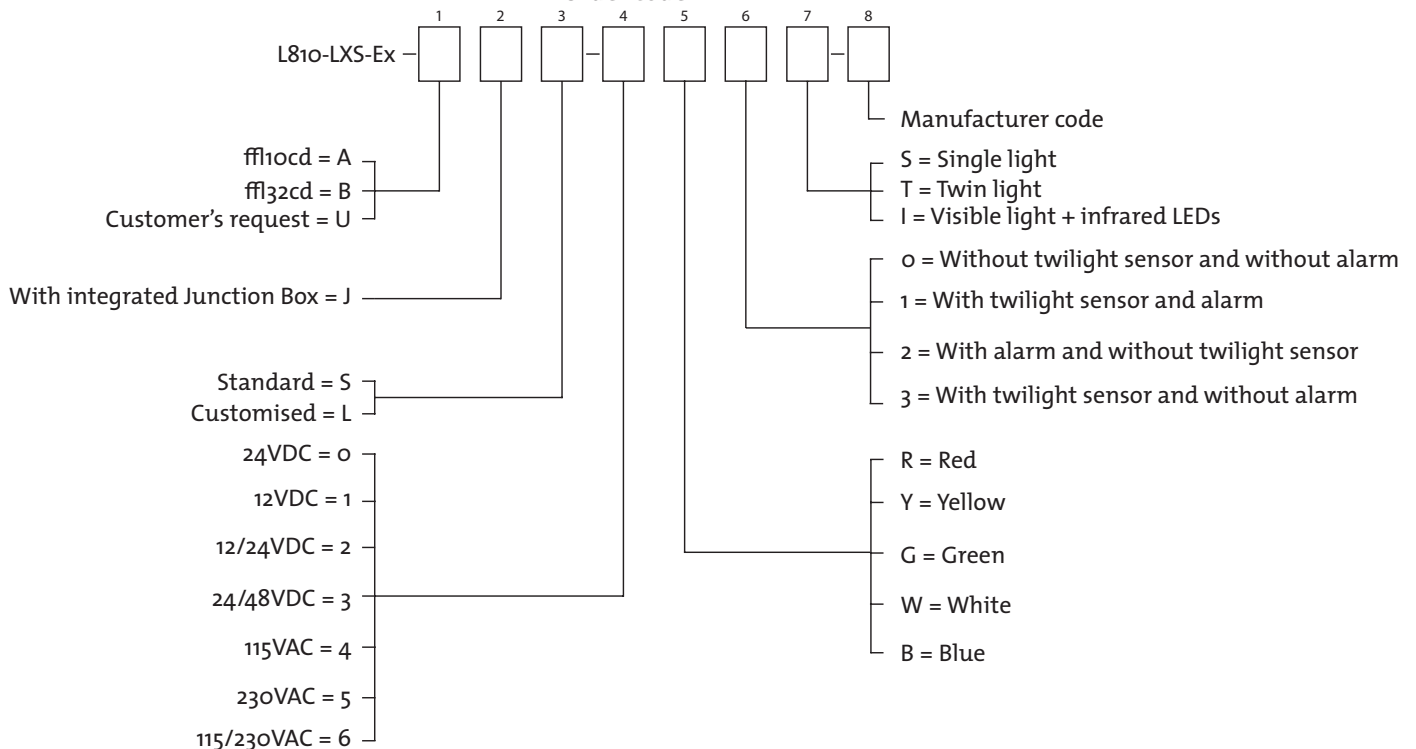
1 2 3 4 5 6 7 8

L810-LXS-Ex –

Manufacturer code

ffl10cd = A
ffl32cd = B
Customer's request = U

S = Single light
T = Twin light
I = Visible light + infrared LEDs

0 = Without twilight sensor and without alarm
1 = With twilight sensor and alarm
2 = With alarm and without twilight sensor
3 = With twilight sensor and without alarm

With integrated Junction Box = J

Standard = S
Customised = L

24VDC = 0
12VDC = 1
12/24VDC = 2
24/48VDC = 3
115VAC = 4
230VAC = 5
115/230VAC = 6

R = Red
Y = Yellow
G = Green
W = White
B = Blue